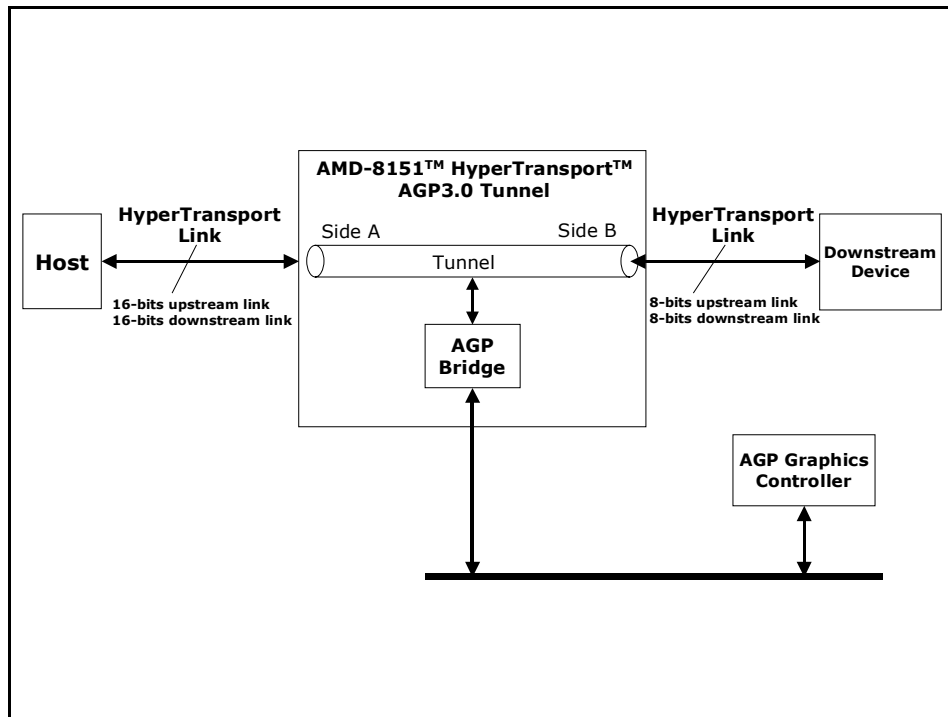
AMD-8151™ HyperTransport™ AGP3.0 Tunnel

HyperTransport Link

Host

Side A

Side B

Tunnel

HyperTransport Link

Downstream Device

16-bits upstream link
16-bits downstream link

8-bits upstream link
8-bits downstream link

AGP Bridge

AGP Graphics Controller